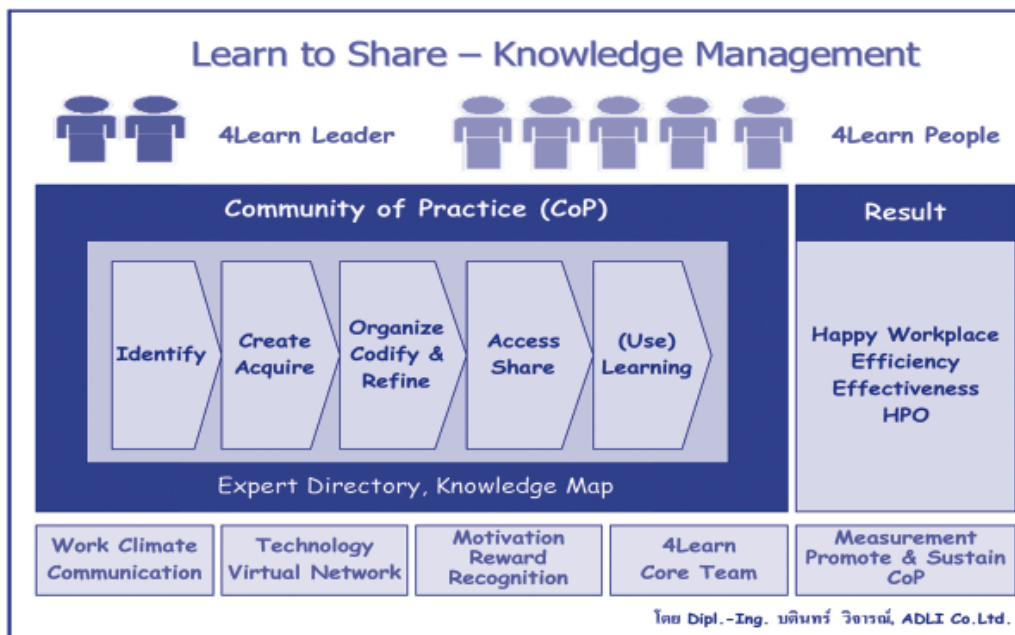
Learn to Share – Knowledge Management

4Learn Leader

4Learn People

Community of Practice (CoP)

Result

Identify

Create Acquire

Organize Codify & Refine

Access Share

(Use) Learning

Happy Workplace
Efficiency
Effectiveness
HPO

Expert Directory, Knowledge Map

Work Climate Communication

Technology Virtual Network

Motivation Reward Recognition

4Learn Core Team

Measurement Promote & Sustain CoP

โดย Dipl.-Ing. บดินทร์ วิจารณ์, ADLI Co.Ltd.